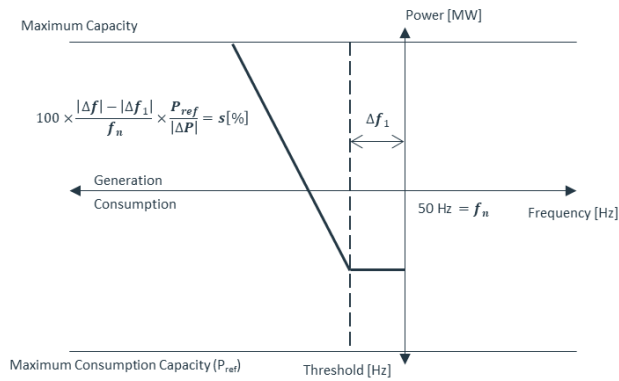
Maximum Capacity

Power [MW]

$100 \times \frac{|\Delta f| - |\Delta f_1|}{f_n} \times \frac{P_{ref}}{|\Delta P|} = s[\%]$

$\Delta f_1$

Generation

Consumption

50 Hz $= f_n$

Frequency [Hz]

Maximum Consumption Capacity ($P_{ref}$)

Threshold [Hz]